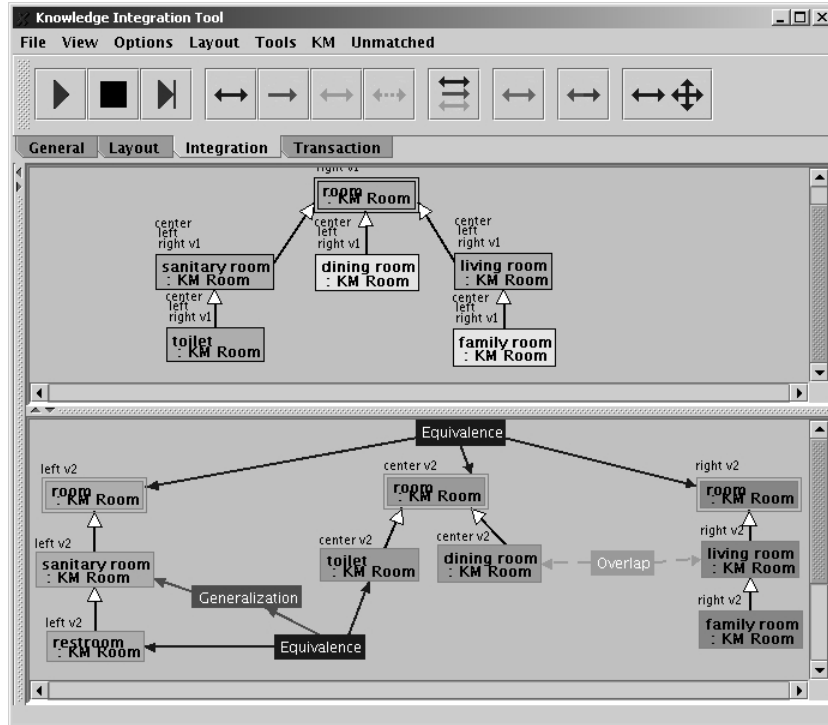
Knowledge Integration Tool

File View Options Layout Tools KM Unmatched

General Layout Integration Transaction

right v1
room
: KM Room

center
left
right v1
sanitary room
: KM Room

center
left
right v1
dining room
: KM Room

center
left
right v1
living room
: KM Room

center
left
right v1
toilet
: KM Room

center
left
right v1
family room
: KM Room

Equivalence

left v2
room
: KM Room

center v2
room
: KM Room

right v2
room
: KM Room

left v2
sanitary room
: KM Room

center v2
toilet
: KM Room

center v2
dining room
: KM Room

Overlap

right v2
living room
: KM Room

Generalization

right v2
family room
: KM Room

left v2
restroom
: KM Room

Equivalence